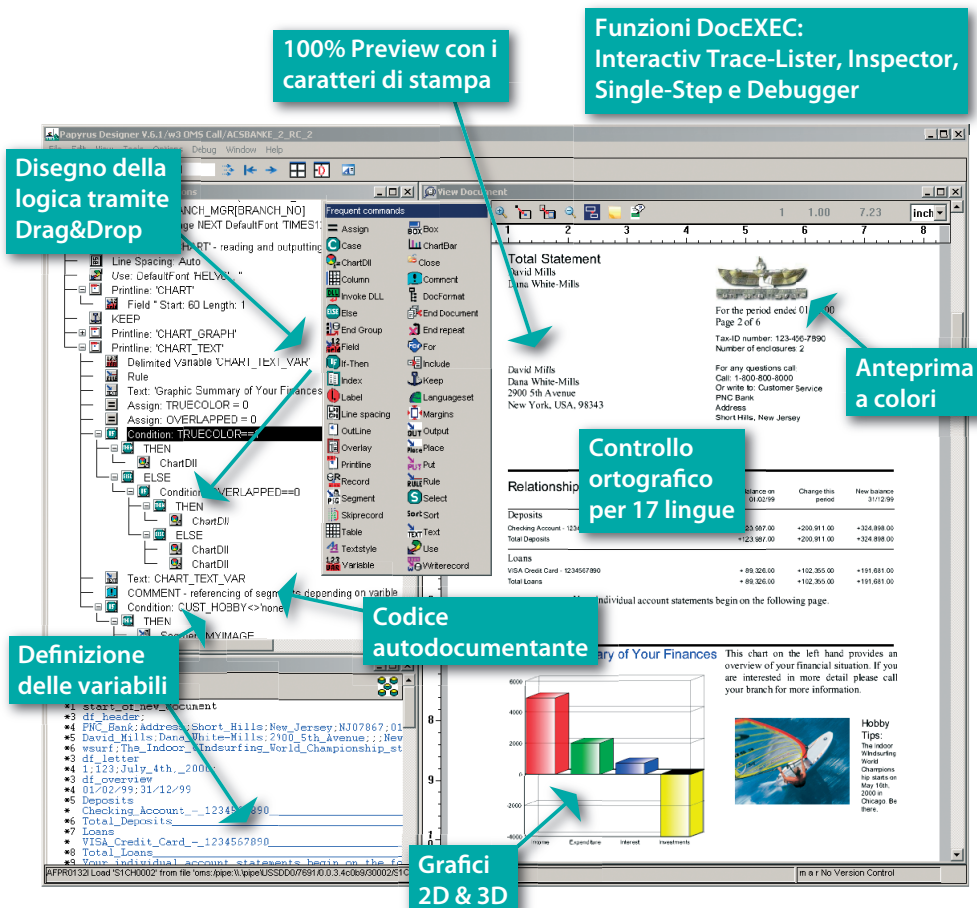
Funzioni DocEXEC: Interactiv Trace-Lister, Inspector, Single-Step e Debugger

100% Preview con i caratteri di stampa

Papyrus Designer V.6.1/w3 OMS Call/ACSBANKE_2_RC_2

Disegno della logica tramite Drag&Drop

Debug Window Help

View Document

ANCH_MGR[BRANCH_NO]
ge NEXT DefaultFont 'TIMES1
ART' - reading and outputting
Line Spacing: Auto
Use: DefaultFont 'HELVE'
Printline: 'CHART'
Field " Start: 60 Length: 1
KEEP
Printline: 'CHART_GRAPH'
Printline: 'CHART_TEXT'
Delimited Variable 'CHART_TEXT_VAR'
Rule
Text: 'Graphic Summary of Your Finances
Assign: TRUECOLOR = 0
Assign: OVERLAPPED = 0
Condition: TRUECOLOR==1
THEN
ChartDll
ELSE
Condition: OVERLAPPED==0
THEN
ChartDll
ELSE
ChartDll
ChartDll
Text: CHART_TEXT_VAR
COMMENT - referencing of segments depending on varible
Condition: CUST_HOBBY<>'none'
THEN
Segment MYIMAGE

Frequent commands
Assign
Box
Case
ChartBar
ChartDll
Close
Column
Comment
Invoke DLL
DocFormat
Else
End Document
End Group
End repeat
Field
For
If-Then
Include
Index
Keep
Label
Languageset
Line spacing
Margins
OutLine
Output
Overlay
Place
Printline
Put
Record
Rule
Segment
Select
Skiprecord
Sort
Table
Text
Textstyle
Use
Variable
Writerecord

1 1.00 7.23 inch

Total Statement
David Mills
Dana White-Mills

For the period ended 01 00
Page 2 of 6
Tax-ID number: 123-456-7890
Number of enclosures: 2

David Mills
Dana White-Mills
2900 5th Avenue
New York, USA, 98343

For any questions call
Call: 1-800-800-8000
Or write to: Customer Service
PNC Bank
Address
Short Hills, New Jersey

Anteprima a colori

Controllo ortografico per 17 lingue

Relationship

balance on 01/02/99
Change this period
New balance 31/12/99

Deposits
Checking Account - 1234 +123.987.00 +200.911.00 +324.898.00
Total Deposits +123.987.00 +200.911.00 +324.898.00
Loans
VISA Credit Card - 1234567890 + 89.326.00 +102.355.00 +191.681.00
Total Loans + 89.326.00 +102.355.00 +191.681.00

individual account statements begin on the following page.

Codice autodocumentante

Definizione delle variabili

ary of Your Finances

This chart on the left hand provides an overview of your financial situation. If you are interested in more detail please call your branch for more information.

Hobby Tips:
The indoor Windsurfing World Championship starts on May 10th, 2000 in Chicago. Be there.

6000
4000
2000
0
-2000
-4000
Income Expenditure Interest Investments

*1 start_of_new_document
*3 df_header;
*4 PNC_Bank;Address;Short_Hills;New_Jersey;NJ07867;01
*5 David_Mills;Dana_White-Mills;2900_5th_Avenue;;;New
*6 wsurf;The_Indoor_Windsurfing_World_Championship_st
*3 df_letter
*4 1;123;July_4th,_2000;
*3 df_overview
*4 01/02/99;31/12/99
*5 Deposits
* Checking_Account_-_1234567890
*6 Total_Deposits
*7 Loans
* VISA_Credit_Card_-_1234567890
*8 Total_Loans
*9 Your_individual_account_statements_begin_on_the_fo

AFPR0132I Load 'S1CH0002' from file 'oms:/pipe:\\.\pipe\USSDD0/7691/0.0.3.4c0b9/30002/S1C

m a r No Version Control

Grafici 2D & 3D